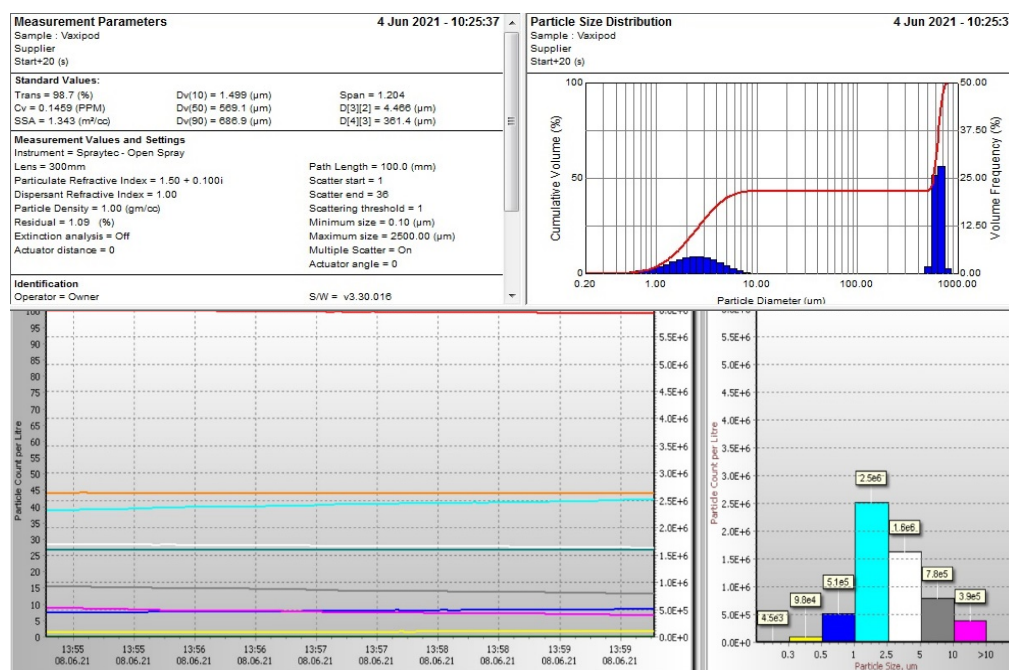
Measurement Parameters 4 Jun 2021 - 10:25:37
Sample : Vaxipod
Supplier
Start+20 (s)

Standard Values:
Trans = 98.7 (%) Dv(10) = 1.499 (μm) Span = 1.204
Cv = 0.1459 (PPM) Dv(50) = 569.1 (μm) D[3][2] = 4.466 (μm)
SSA = 1.343 (m²/cc) Dv(90) = 686.9 (μm) D[4][3] = 361.4 (μm)

Measurement Values and Settings
Instrument = Spraytec - Open Spray
Lens = 300mm Path Length = 100.0 (mm)
Particulate Refractive Index = 1.50 + 0.100i Scatter start = 1
Dispersant Refractive Index = 1.00 Scatter end = 36
Particle Density = 1.00 (gm/cc) Scattering threshold = 1
Residual = 1.09 (%) Minimum size = 0.10 (μm)
Extinction analysis = Off Maximum size = 2500.00 (μm)
Actuator distance = 0 Multiple Scatter = On
Actuator angle = 0

Identification
Operator = Owner S/W = v3.30.016

Particle Size Distribution 4 Jun 2021 - 10:25:3
Sample : Vaxipod
Supplier
Start+20 (s)

Cumulative Volume (%)
100
50
0
0.20 1.00 10.00 100.00 1000.00
Particle Diameter (um)
Volume Frequency (%)
50.00
37.50
25.00
12.50
0.00

Particle Count per Litre
100
95
90
85
80
75
70
65
60
55
50
45
40
35
30
25
20
15
10
5
0
5.5E+6
5.0E+6
4.5E+6
4.0E+6
3.5E+6
3.0E+6
2.5E+6
2.0E+6
1.5E+6
1.0E+6
5.0E+5
0.0E+0
13:55 08.06.21
13:55 08.06.21
13:56 08.06.21
13:56 08.06.21
13:57 08.06.21
13:57 08.06.21
13:58 08.06.21
13:58 08.06.21
13:59 08.06.21
13:59 08.06.21

Particle Count per Litre
5.5E+6
5.0E+6
4.5E+6
4.0E+6
3.5E+6
3.0E+6
2.5E+6
2.0E+6
1.5E+6
1.0E+6
5.0E+5
0.0E+0
4.5e3
9.8e4
5.1e5
2.5e6
1.6e6
7.8e5
3.9e5
0.3 0.5 1 2.5 5 10 >10
Particle Size, um